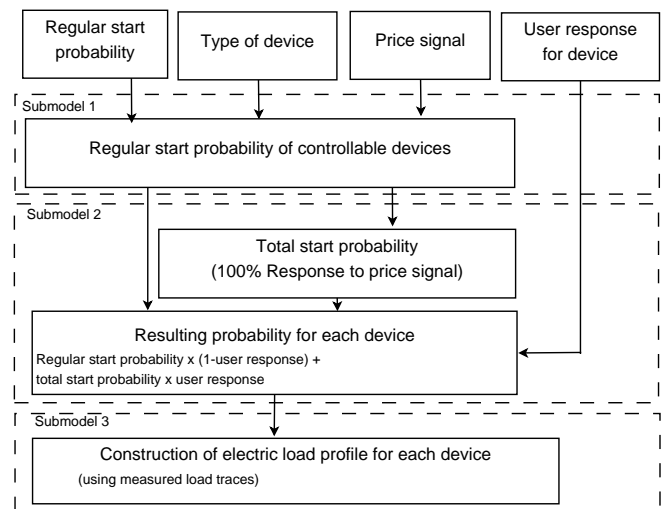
Regular start probability

Type of device

Price signal

User response for device

Submodel 1

Regular start probability of controllable devices

Submodel 2

Total start probability
(100% Response to price signal)

Resulting probability for each device
Regular start probability x (1-user response) +
total start probability x user response

Submodel 3

Construction of electric load profile for each device
(using measured load traces)